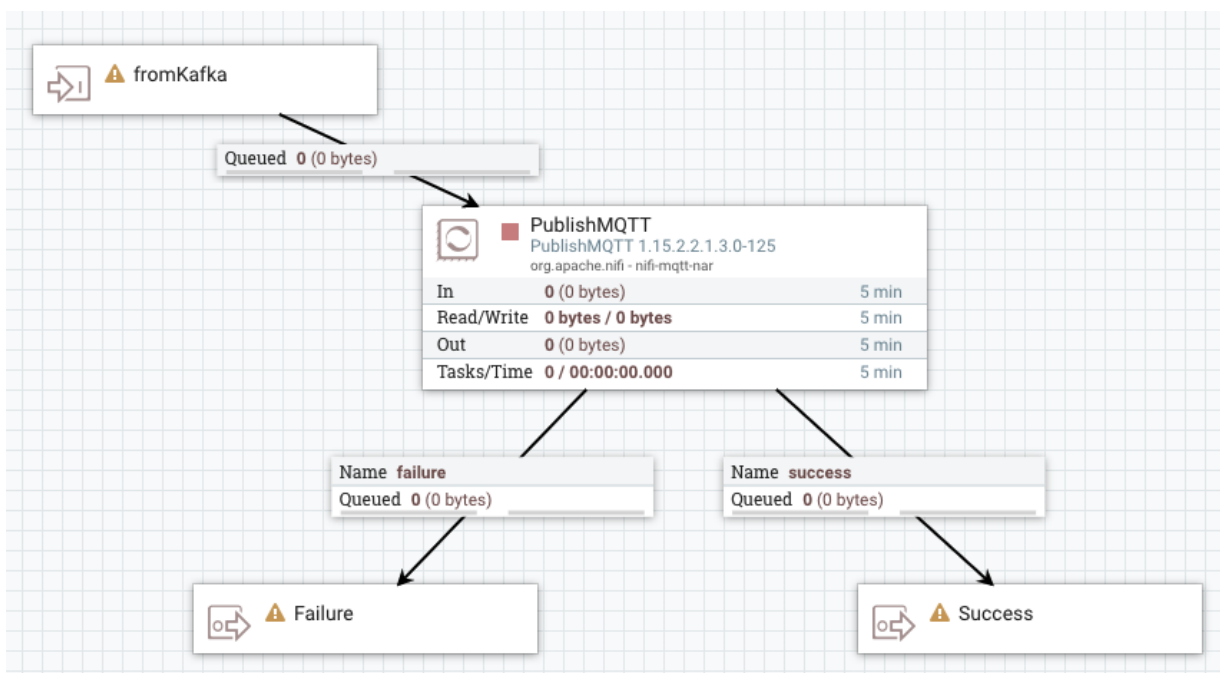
fromKafka

Queued 0 (0 bytes)

PublishMQTT
PublishMQTT 1.15.2.2.1.3.0-125
org.apache.nifi - nifi-mqtt-nar

| In | 0 (0 bytes) | 5 min |
|---|---|---|
| Read/Write | 0 bytes / 0 bytes | 5 min |
| Out | 0 (0 bytes) | 5 min |
| Tasks/Time | 0 / 00:00:00.000 | 5 min |

Name failure
Queued 0 (0 bytes)

Name success
Queued 0 (0 bytes)

Failure

Success